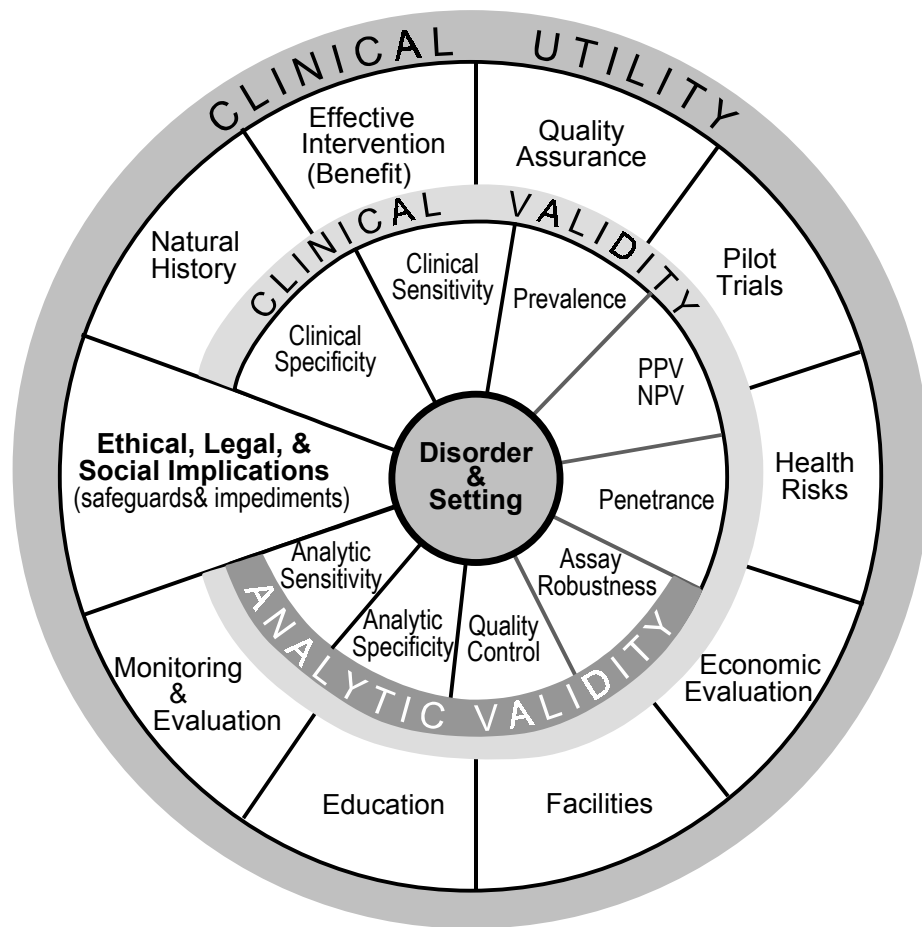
CLINICAL UTILITY

Effective Intervention (Benefit)

Quality Assurance

Natural History

Pilot Trials

CLINICAL VALIDITY

Clinical Sensitivity

Prevalence

Clinical Specificity

PPV NPV

Ethical, Legal, & Social Implications (safeguards& impediments)

Disorder & Setting

Health Risks

Penetrance

Analytic Sensitivity

Assay Robustness

Analytic Specificity

Quality Control

Monitoring & Evaluation

ANALYTIC VALIDITY

Economic Evaluation

Education

Facilities